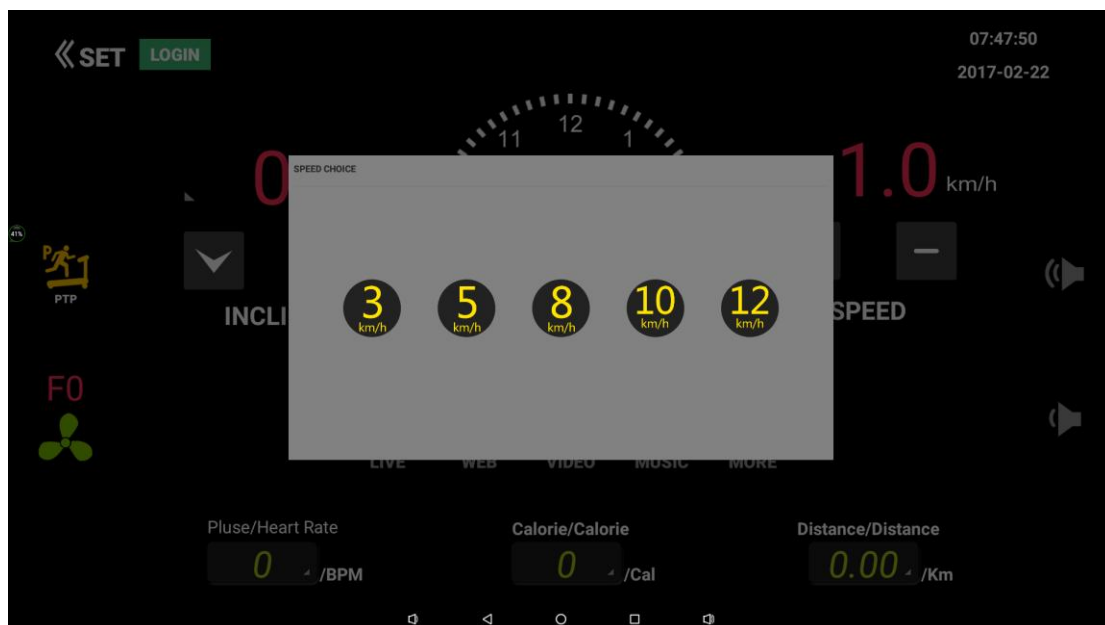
SET LOGIN

07:47:50
2017-02-22

11 12 1

0

1.0 km/h

SPEED CHOICE

41%

PTP

INCLI

3 km/h
5 km/h
8 km/h
10 km/h
12 km/h

SPEED

F0

LIVE WEB VIDEO MUSIC MORE

Pluse/Heart Rate
0 /BPM

Calorie/Calorie
0 /Cal

Distance/Distance
0.00 /Km